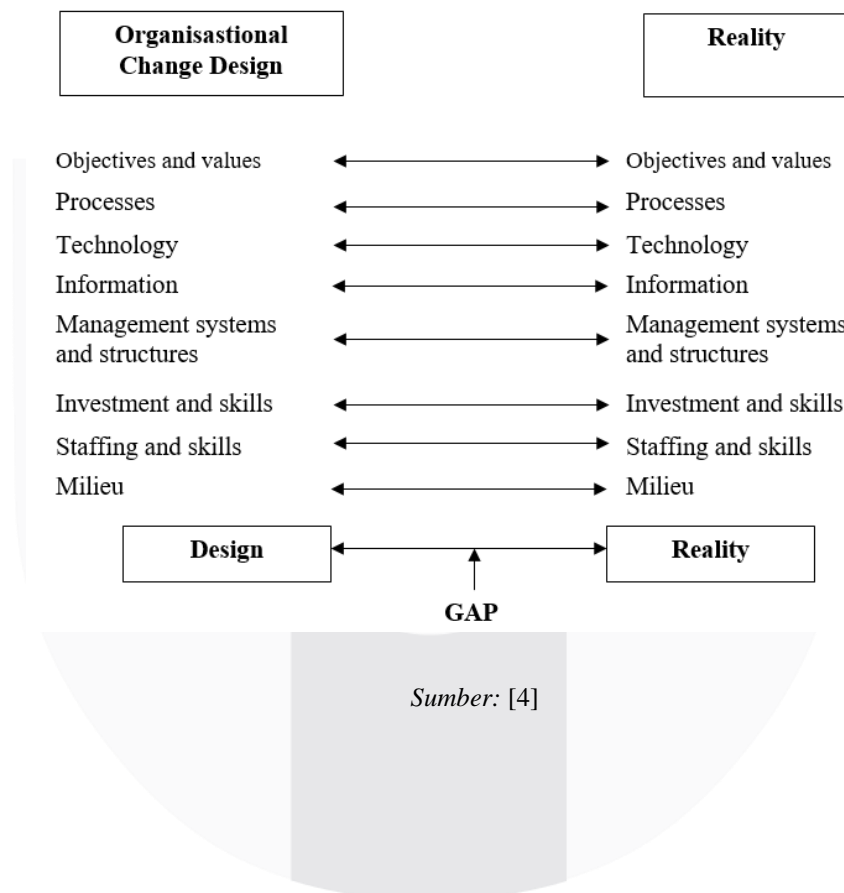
Organisastional Change Design

Reality

Objectives and values

Objectives and values

Processes

Processes

Technology

Technology

Information

Information

Management systems and structures

Management systems and structures

Investment and skills

Investment and skills

Staffing and skills

Staffing and skills

Milieu

Milieu

Design

Reality

GAP

*Sumber:* [4]